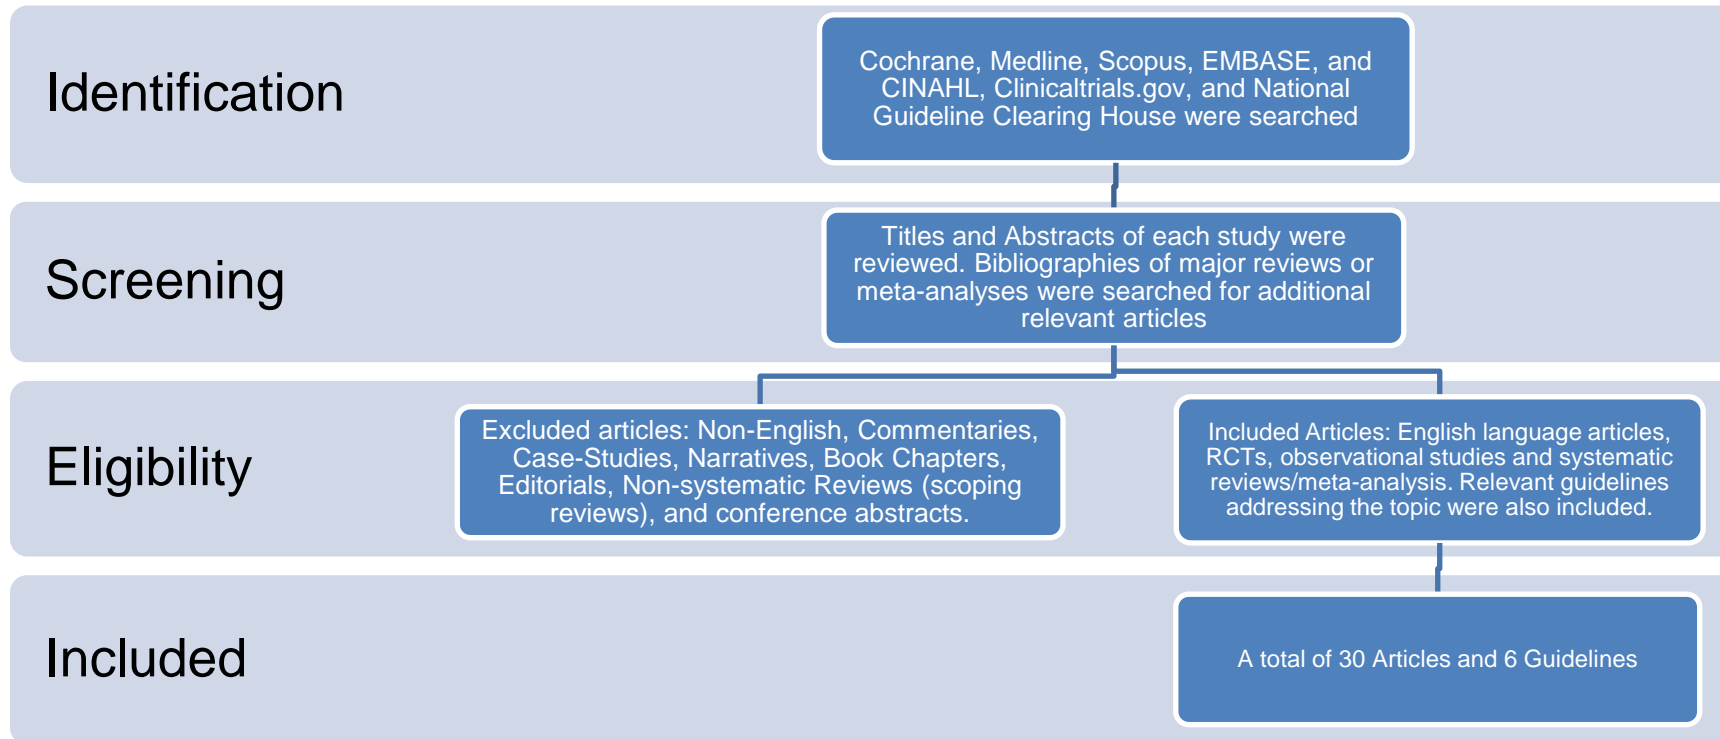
Identification

Cochrane, Medline, Scopus, EMBASE, and CINAHL, Clinicaltrials.gov, and National Guideline Clearing House were searched

Screening

Titles and Abstracts of each study were reviewed. Bibliographies of major reviews or meta-analyses were searched for additional relevant articles

Eligibility

Excluded articles: Non-English, Commentaries, Case-Studies, Narratives, Book Chapters, Editorials, Non-systematic Reviews (scoping reviews), and conference abstracts.

Included Articles: English language articles, RCTs, observational studies and systematic reviews/meta-analysis. Relevant guidelines addressing the topic were also included.

Included

A total of 30 Articles and 6 Guidelines